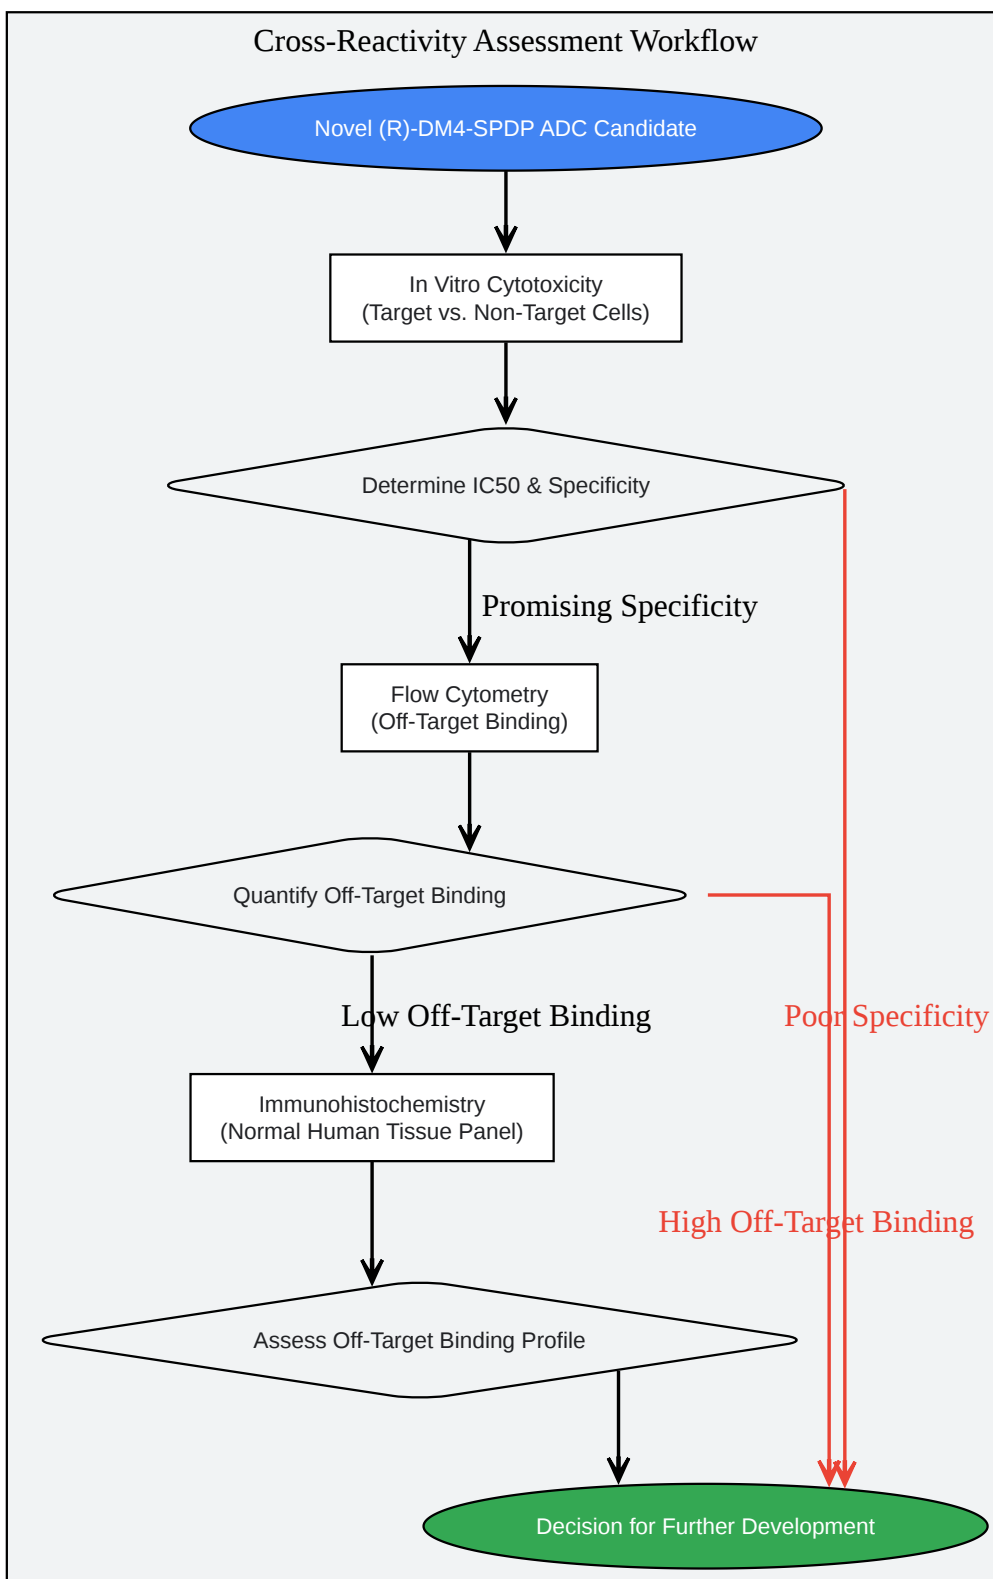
Cross-Reactivity Assessment Workflow

Novel (R)-DM4-SPDP ADC Candidate

In Vitro Cytotoxicity
(Target vs. Non-Target Cells)

Determine IC50 & Specificity

Promising Specificity

Flow Cytometry
(Off-Target Binding)

Quantify Off-Target Binding

Low Off-Target Binding

Poor Specificity

Immunohistochemistry
(Normal Human Tissue Panel)

High Off-Target Binding

Assess Off-Target Binding Profile

Decision for Further Development